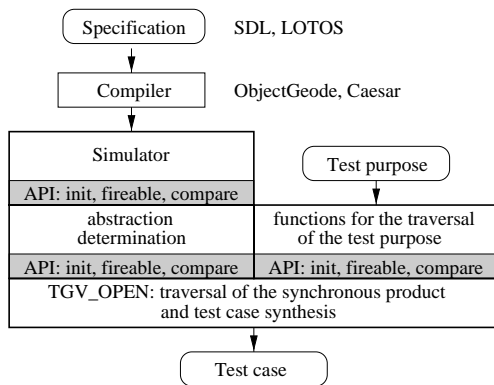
Specification

SDL, LOTOS

Compiler

ObjectGeode, Caesar

Simulator

API: init, fireable, compare

Test purpose

abstraction determination

functions for the traversal of the test purpose

API: init, fireable, compare

API: init, fireable, compare

TGV_OPEN: traversal of the synchronous product and test case synthesis

Test case